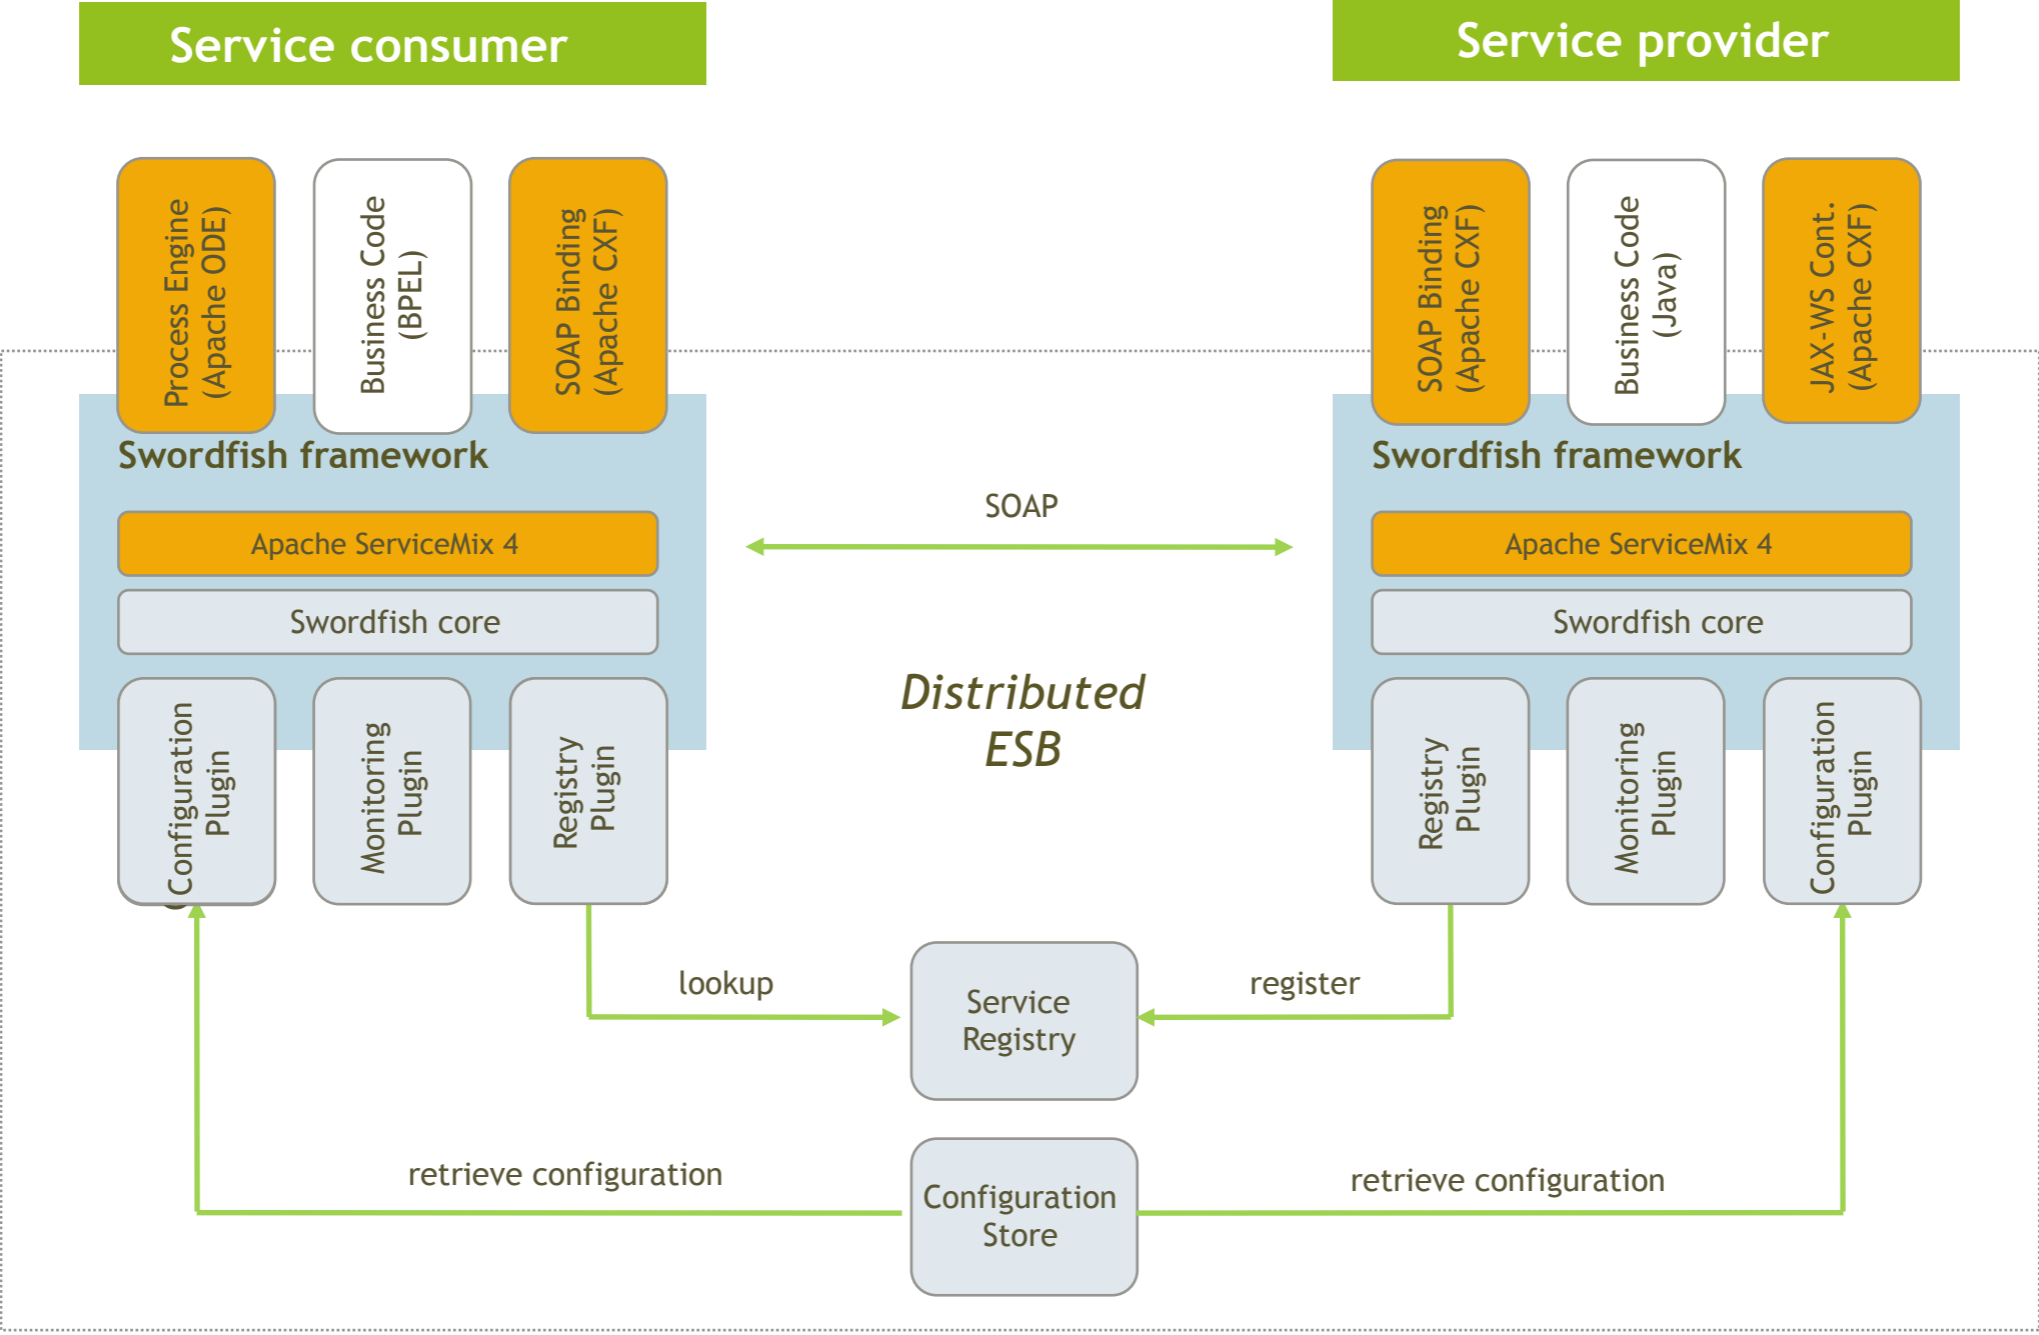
Service consumer

Process Engine (Apache ODE)

Business Code (BPEL)

SOAP Binding (Apache CXF)

Swordfish framework

Apache ServiceMix 4

Swordfish core

Configuration Plugin

Monitoring Plugin

Registry Plugin

Service provider

SOAP Binding (Apache CXF)

Business Code (Java)

JAX-WS Cont. (Apache CXF)

Swordfish framework

Apache ServiceMix 4

Swordfish core

Registry Plugin

Monitoring Plugin

Configuration Plugin

SOAP

Distributed ESB

lookup

Service Registry

register

retrieve configuration

Configuration Store

retrieve configuration